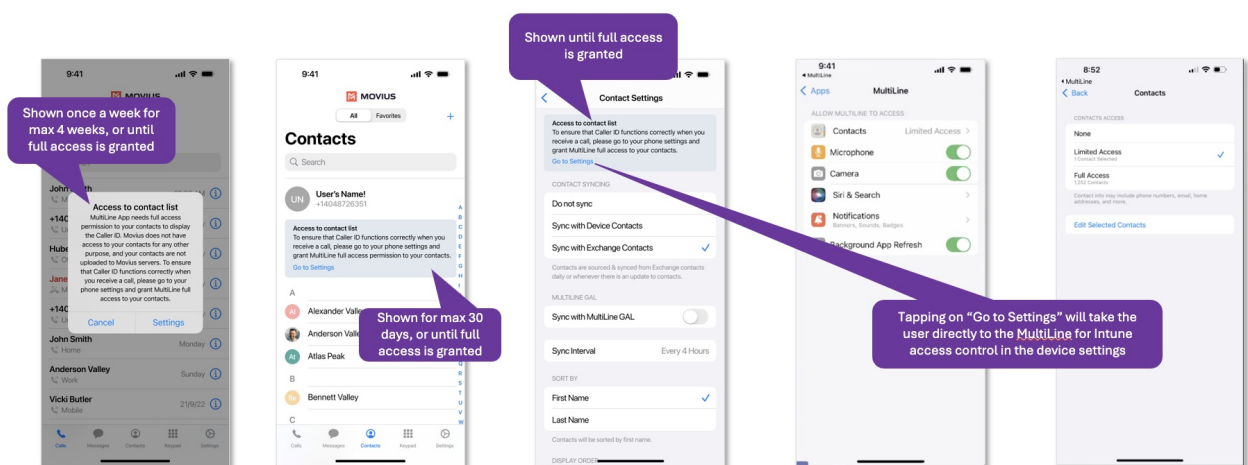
9:41

MOVIUS

Shown once a week for max 4 weeks, or until full access is granted

John Smith

+140

Hube

Jane

+140

Access to contact list

MultiLine App needs full access permission to your contacts to display the Caller ID. Movius does not have access to your contacts for any other purpose, and your contacts are not uploaded to Movius servers. To ensure that Caller ID functions correctly when you receive a call, please go to your phone settings and grant MultiLine full access to your contacts.

Cancel Settings

John Smith
Home
Monday

Anderson Valley
Work
Sunday

Vicki Butler
Mobile
21/9/22

Calls Messages Contacts Keypad Settings

9:41

MOVIUS

All Favorites

Contacts

Search

UN
User's Name!
+14048726351

Access to contact list
To ensure that Caller ID functions correctly when you receive a call, please go to your phone settings and grant MultiLine full access permission to your contacts.
Go to Settings

A

Alexander Valle

Anderson Valle

Atlas Peak

B

Bennett Valley

C

Shown for max 30 days, or until full access is granted

Calls Messages Contacts Keypad Settings

Shown until full access is granted

Contact Settings

Access to contact list
To ensure that Caller ID functions correctly when you receive a call, please go to your phone settings and grant MultiLine full access to your contacts.
Go to Settings

CONTACT SYNCING

Do not sync

Sync with Device Contacts

Sync with Exchange Contacts

Contacts are sourced & synced from Exchange contacts daily or whenever there is an update to contacts.

MULTILINE GAL

Sync with MultiLine GAL

Sync Interval Every 4 Hours

SORT BY

First Name

Last Name

Contacts will be sorted by first name.

DISPLAY ORDER

9:41
◂ MultiLine

Apps MultiLine

ALLOW MULTILINE TO ACCESS

Contacts Limited Access

Microphone

Camera

Siri & Search

Notifications
Banners, Sounds, Badges

Background App Refresh

Tapping on "Go to Settings" will take the user directly to the MultiLine for Intune access control in the device settings

8:52
◂ MultiLine

Back Contacts

CONTACTS ACCESS

None

Limited Access
1 Contact Selected

Full Access
1,252 Contacts

Contact info may include phone numbers, email, home addresses, and more.

Edit Selected Contacts